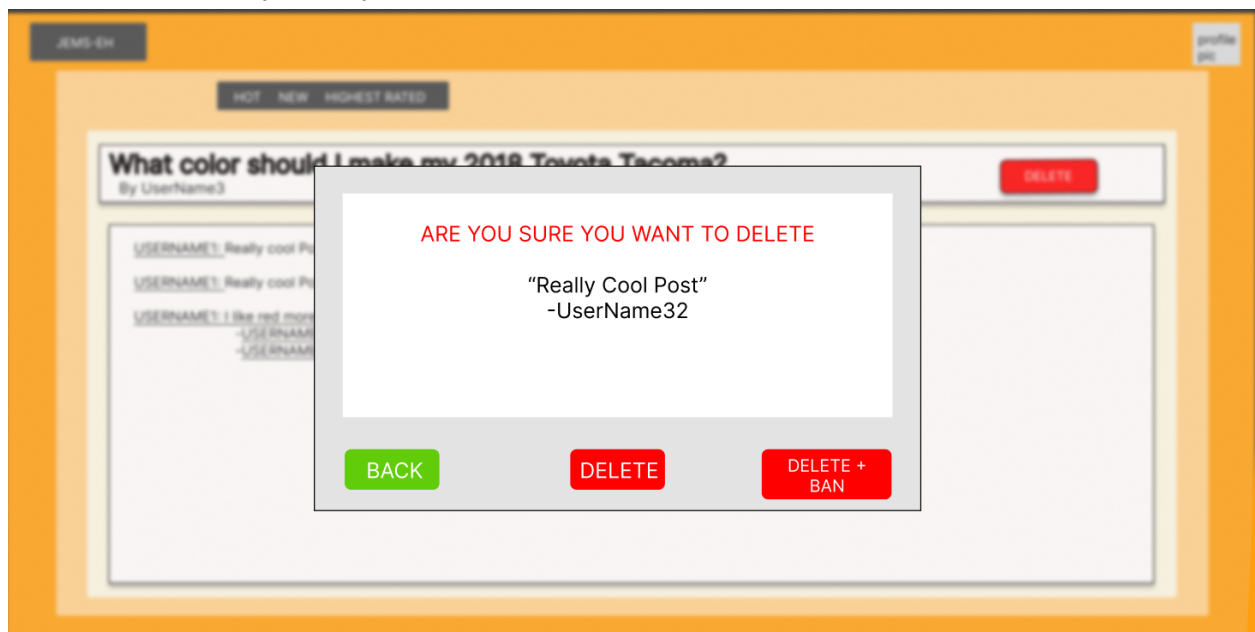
JEMS-EH

profile pic

HOT NEW HIGHEST RATED

What color should I make my 2018 Toyota Tacoma?
By UserName3

DELETE

USERNAME1: Really cool Po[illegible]

USERNAME1: Really cool Po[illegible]

USERNAME1: I like red more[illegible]
-USERNAM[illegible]
-USERNAM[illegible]

ARE YOU SURE YOU WANT TO DELETE

“Really Cool Post”
-UserName32

BACK

DELETE

DELETE + BAN